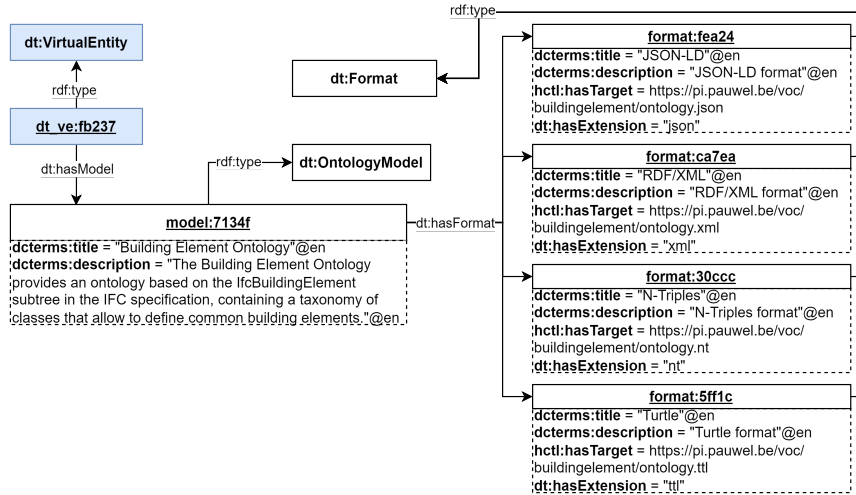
rdf:type

dt:VirtualEntity

rdf:type

dt_ve:fb237

dt:hasModel

dt:Format

rdf:type

dt:OntologyModel

model:7134f

dcterms:title = "Building Element Ontology"@en
dcterms:description = "The Building Element Ontology provides an ontology based on the IfcBuildingElement subtree in the IFC specification, containing a taxonomy of classes that allow to define common building elements."@en

dt:hasFormat

format:fea24
dcterms:title = "JSON-LD"@en
dcterms:description = "JSON-LD format"@en
hctl:hasTarget = https://pi.pauwel.be/voc/buildingelement/ontology.json
dt:hasExtension = "json"

format:ca7ea
dcterms:title = "RDF/XML"@en
dcterms:description = "RDF/XML format"@en
hctl:hasTarget = https://pi.pauwel.be/voc/buildingelement/ontology.xml
dt:hasExtension = "xml"

format:30ccc
dcterms:title = "N-Triples"@en
dcterms:description = "N-Triples format"@en
hctl:hasTarget = https://pi.pauwel.be/voc/buildingelement/ontology.nt
dt:hasExtension = "nt"

format:5ff1c
dcterms:title = "Turtle"@en
dcterms:description = "Turtle format"@en
hctl:hasTarget = https://pi.pauwel.be/voc/buildingelement/ontology.ttl
dt:hasExtension = "ttl"